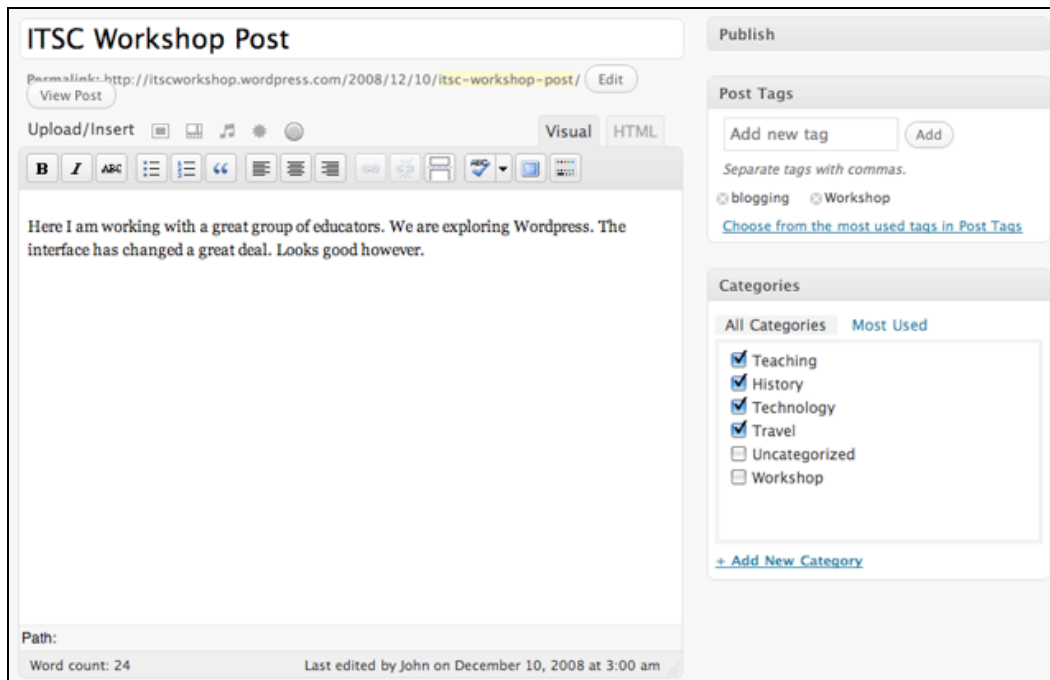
ITSC Workshop Post

Permalink: http://itscworkshop.wordpress.com/2008/12/10/itsc-workshop-post/ Edit

View Post

Upload/Insert

Visual HTML

B I ABC

Here I am working with a great group of educators. We are exploring Wordpress. The interface has changed a great deal. Looks good however.

Path:

Word count: 24

Last edited by John on December 10, 2008 at 3:00 am

Publish

Post Tags

Add new tag

Add

Separate tags with commas.

blogging Workshop

Choose from the most used tags in Post Tags

Categories

All Categories Most Used

Teaching

History

Technology

Travel

Uncategorized

Workshop

+ Add New Category